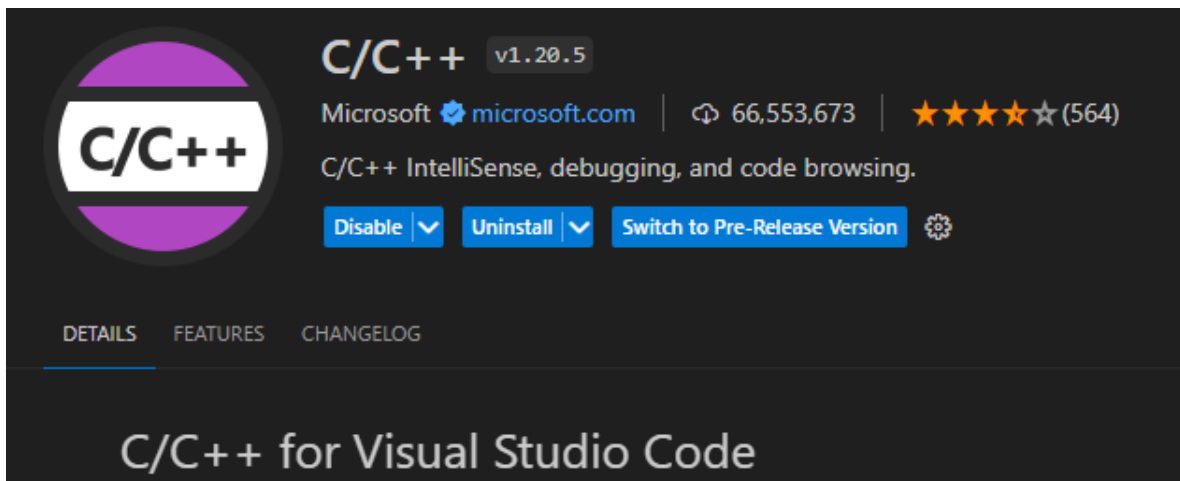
C/C++

C/C++ v1.20.5

Microsoft microsoft.com | 66,553,673 | (564)

C/C++ IntelliSense, debugging, and code browsing.

Disable | Uninstall | Switch to Pre-Release Version

DETAILS FEATURES CHANGELOG

C/C++ for Visual Studio Code